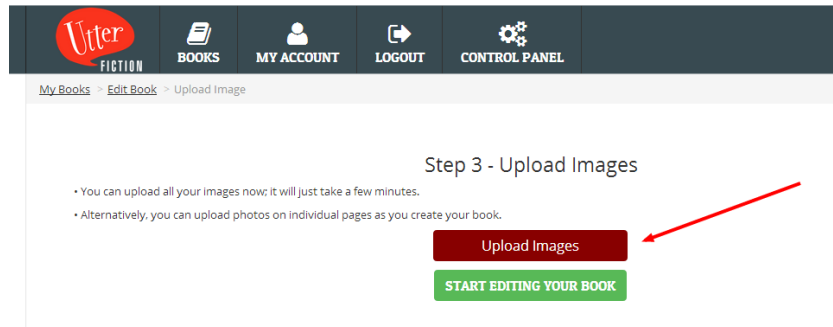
Utter FICTION

BOOKS

MY ACCOUNT

LOGOUT

CONTROL PANEL

My Books > Edit Book > Upload Image

Step 3 - Upload Images

• You can upload all your images now; it will just take a few minutes.

• Alternatively, you can upload photos on individual pages as you create your book.

Upload Images

START EDITING YOUR BOOK